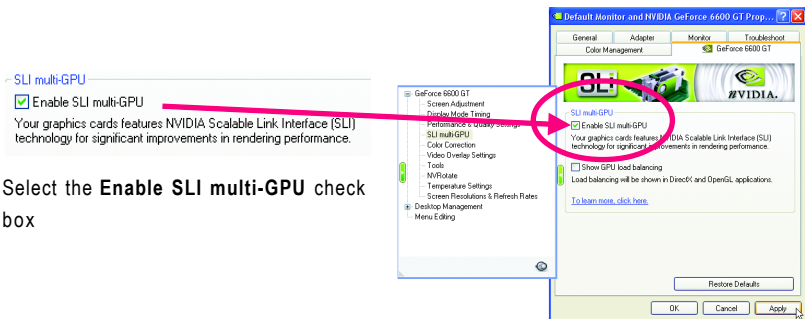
SLI multi-GPU

Enable SLI multi-GPU

Your graphics cards features NVIDIA Scalable Link Interface (SLI) technology for significant improvements in rendering performance.

Select the **Enable SLI multi-GPU** check box

Default Monitor and NVIDIA GeForce 6600 GT Prop...

General | Adapter | Monitor | Troubleshoot
Color Management | GeForce 6600 GT

GeForce 6600 GT
Screen Adjustment
Display Mode Timing
Performance & Quality Settings
SLI multi-GPU
Color Correction
Video Overlay Settings
Tools
NVRotate
Temperature Settings
Screen Resolutions & Refresh Rates
Desktop Management
Menu Editing

SLI

NVIDIA.

SLI multi-GPU

Enable SLI multi-GPU

Your graphics cards features NVIDIA Scalable Link Interface (SLI) technology for significant improvements in rendering performance.

Show GPU load balancing

Load balancing will be shown in DirectX and OpenGL applications.

To learn more, click here.

Restore Defaults

OK | Cancel | Apply